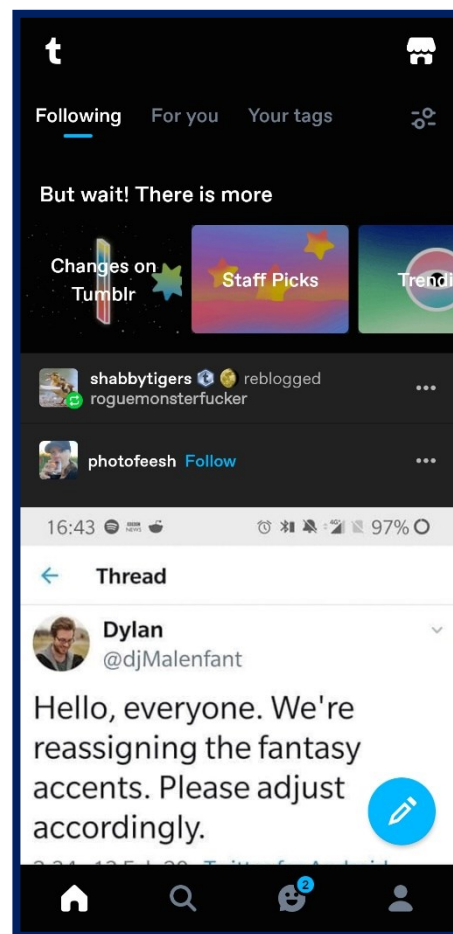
t

Following For you Your tags

But wait! There is more

Changes on Tumblr

Staff Picks

Trendi

shabbytigers reblogged roguemonsterfucker

photofeesh Follow

16:43 97%

Thread

Dylan
@djMalenfant

Hello, everyone. We're reassigning the fantasy accents. Please adjust accordingly.

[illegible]

2